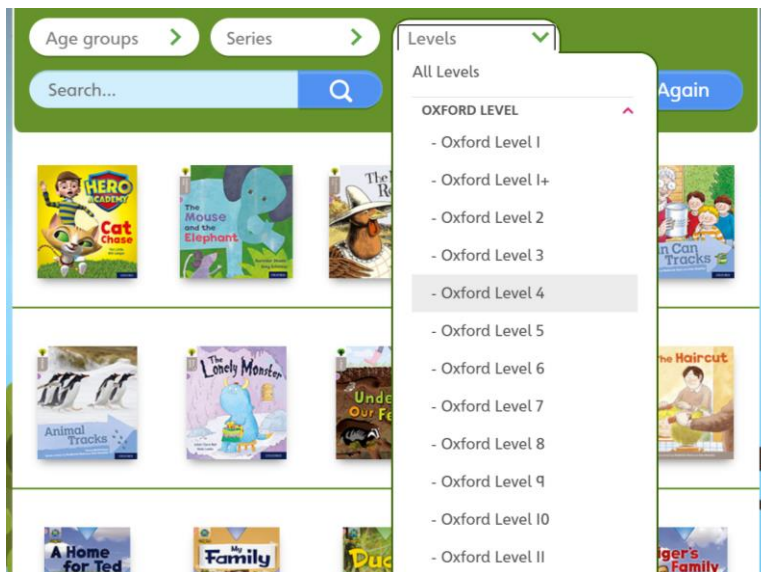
Age groups
Series
Levels
Search...
Again
All Levels
OXFORD LEVEL
- Oxford Level 1
- Oxford Level 1+
- Oxford Level 2
- Oxford Level 3
- Oxford Level 4
- Oxford Level 5
- Oxford Level 6
- Oxford Level 7
- Oxford Level 8
- Oxford Level 9
- Oxford Level 10
- Oxford Level 11

HERO ACADEMY
Cat Chase
The Mouse and the Elephant
The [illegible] Re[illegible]
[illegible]n Can Tracks
Animal Tracks
The Lonely Monster
Unde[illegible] Our Fe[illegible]
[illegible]he Haircut
A Home for Ted
My Family
Du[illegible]
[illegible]ger's Family